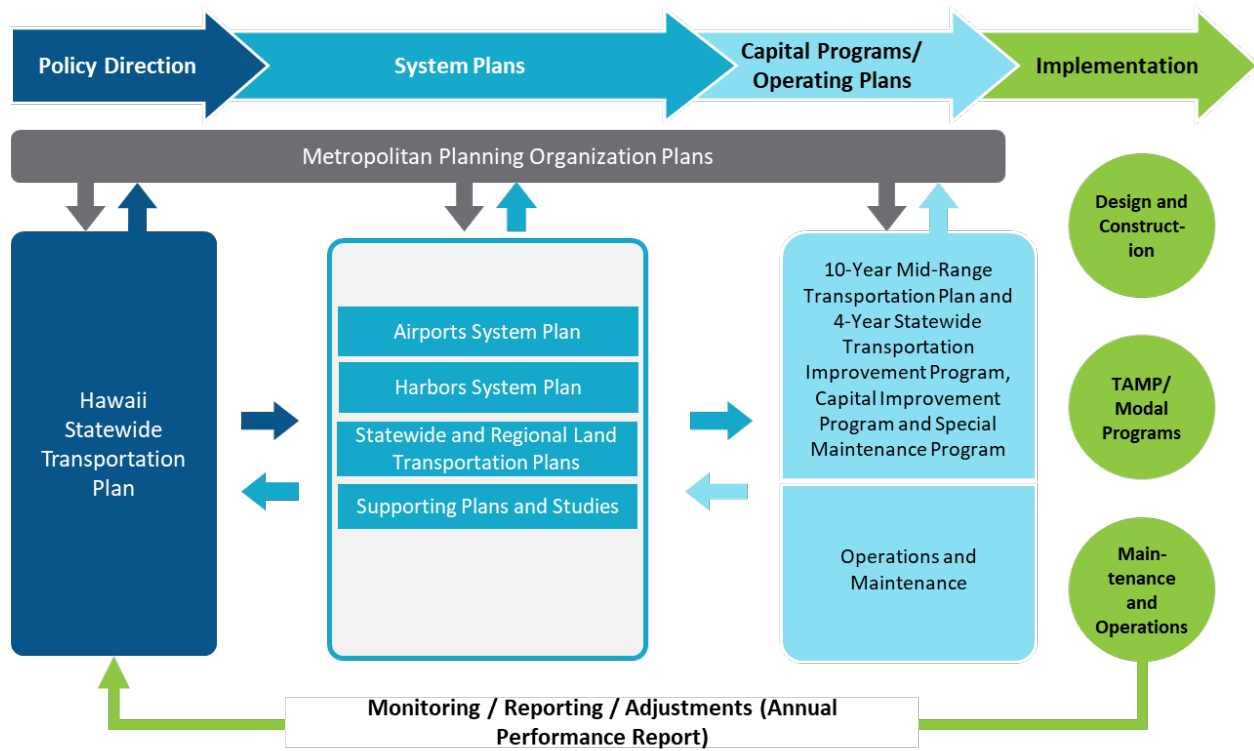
Policy Direction

System Plans

Capital Programs/ Operating Plans

Implementation

Metropolitan Planning Organization Plans

Hawaii Statewide Transportation Plan

Airports System Plan

Harbors System Plan

Statewide and Regional Land Transportation Plans

Supporting Plans and Studies

10-Year Mid-Range Transportation Plan and 4-Year Statewide Transportation Improvement Program, Capital Improvement Program and Special Maintenance Program

Operations and Maintenance

Design and Construct-ion

TAMP/ Modal Programs

Main-tenance and Operations

Monitoring / Reporting / Adjustments (Annual Performance Report)